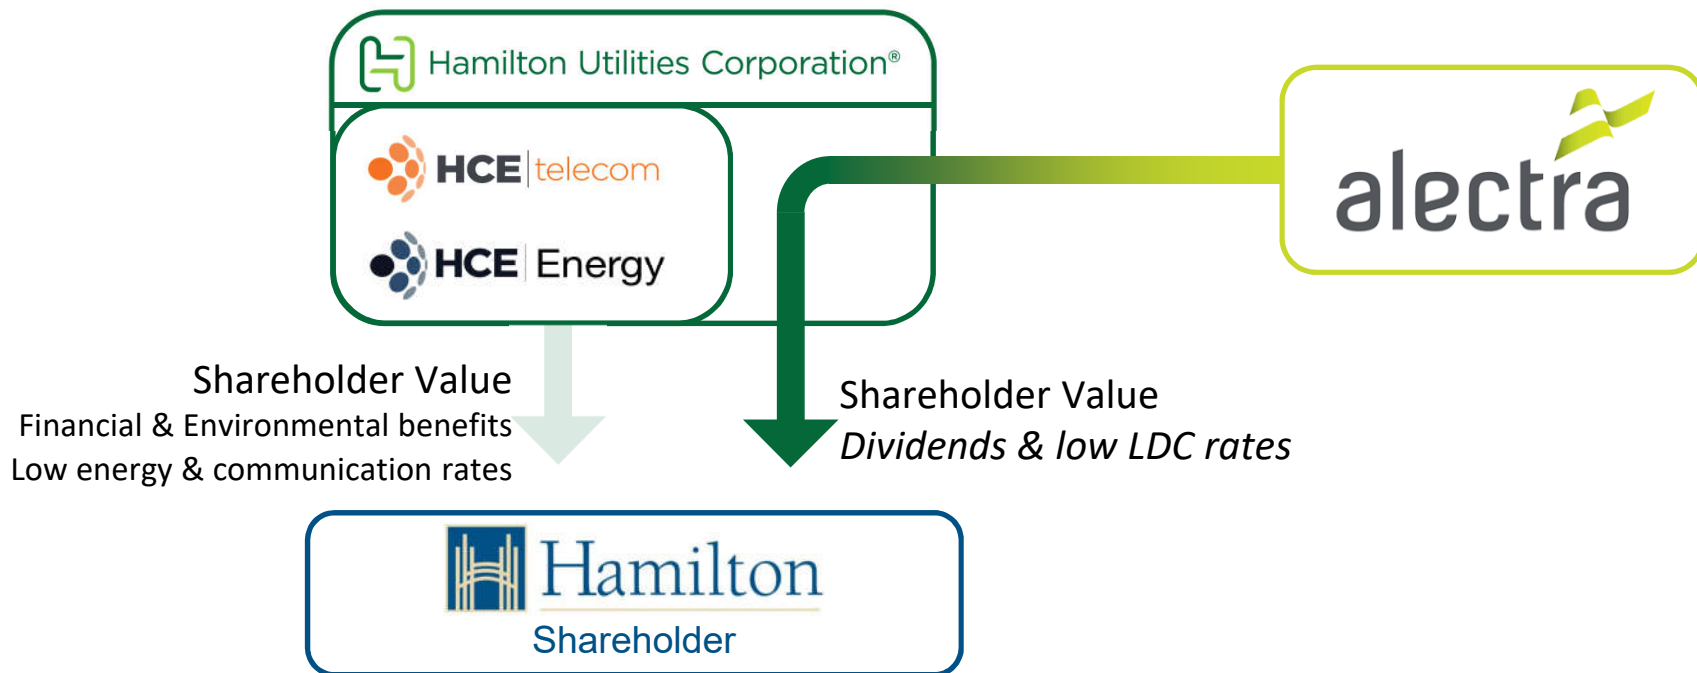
Hamilton Utilities Corporation®

HCE telecom

HCE Energy

alectra

Shareholder Value
Financial & Environmental benefits
Low energy & communication rates

Shareholder Value
*Dividends & low LDC rates*

Hamilton
Shareholder